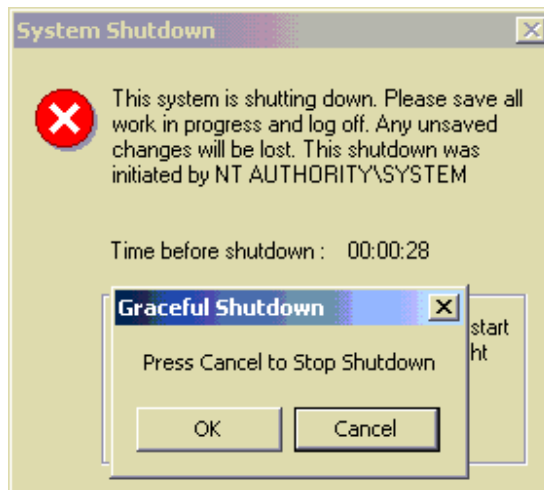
System Shutdown

This system is shutting down. Please save all work in progress and log off. Any unsaved changes will be lost. This shutdown was initiated by NT AUTHORITY\SYSTEM

Time before shutdown : 00:00:28

start
ht

Graceful Shutdown

Press Cancel to Stop Shutdown

OK

Cancel